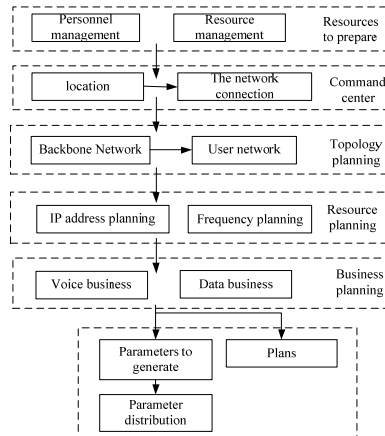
Personnel management

Resource management

Resources to prepare

location

The network connection

Command center

Backbone Network

User network

Topology planning

IP address planning

Frequency planning

Resource planning

Voice business

Data business

Business planning

Parameters to generate

Plans

Parameter distribution